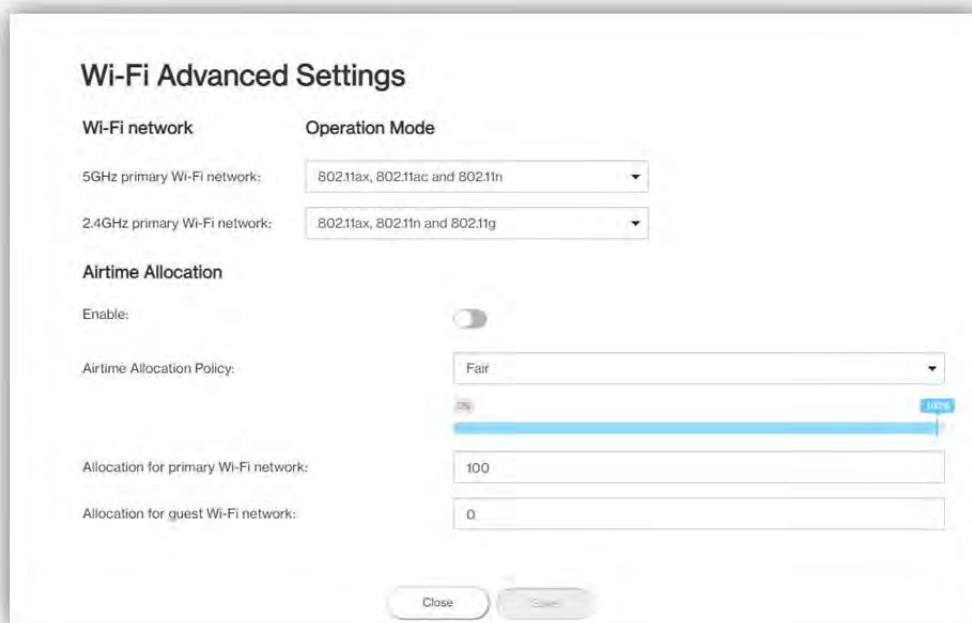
Wi-Fi Advanced Settings

Wi-Fi network

Operation Mode

5GHz primary Wi-Fi network:

802.11ax, 802.11ac and 802.11n

2.4GHz primary Wi-Fi network:

802.11ax, 802.11n and 802.11g

Airtime Allocation

Enable:

Airtime Allocation Policy:

Fair

0%

100%

Allocation for primary Wi-Fi network:

100

Allocation for guest Wi-Fi network:

0

Close

Save